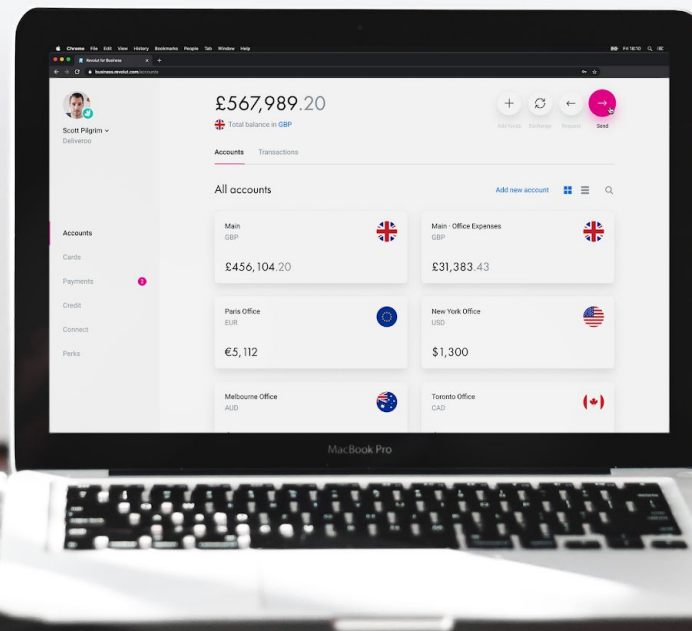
Chrome File Edit View History Bookmarks People Tab Window Help

Revolut for Business

business.revolut.com/accounts

Scott Pilgrim
Deliveroo

Accounts
Cards
Payments 2
Credit
Connect
Perks

£567,989.20
Total balance in GBP

Add funds Exchange Request Send

Accounts Transactions

All accounts

Add new account

Main
GBP
£456,104.20

Main · Office Expenses
GBP
£31,383.43

Paris Office
EUR
€5,112

New York Office
USD
$1,300

Melbourne Office
AUD

Toronto Office
CAD

MacBook Pro